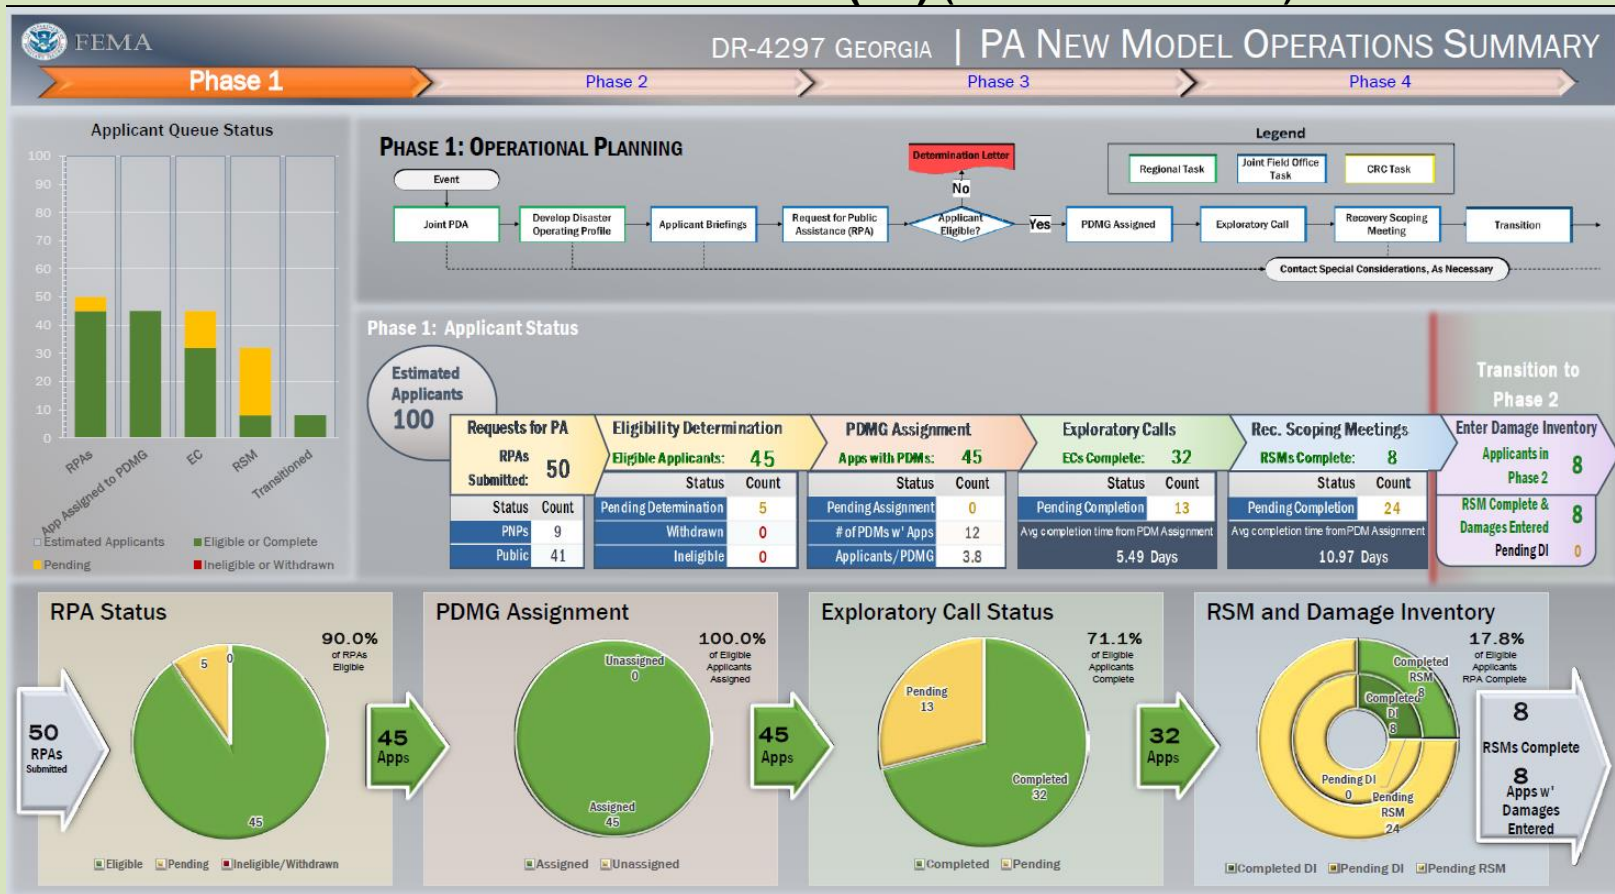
FEMA

DR-4297 GEORGIA | PA NEW MODEL OPERATIONS SUMMARY

Phase 1 Phase 2 Phase 3 Phase 4

Applicant Queue Status

100
90
80
70
60
50
40
30
20
10
0

RPAs
App Assigned to PDMG
EC
RSM
Transitioned

Estimated Applicants
Eligible or Complete
Pending
Ineligible or Withdrawn

PHASE 1: OPERATIONAL PLANNING

Legend
Regional Task
Joint Field Office Task
CRC Task

Event
Joint PDA
Develop Disaster Operating Profile
Applicant Briefings
Request for Public Assistance (RPA)
Determination Letter
No
Applicant Eligible?
Yes
PDMG Assigned
Exploratory Call
Recovery Scoping Meeting
Transition
Contact Special Considerations, As Necessary

Phase 1: Applicant Status

Estimated Applicants 100

Transition to Phase 2

| Requests for PA | |
|---|---|
| RPAs Submitted: | 50 |
| Status | Count |
| PNPs | 9 |
| Public | 41 |

| Eligibility Determination | |
|---|---|
| Eligible Applicants: | 45 |
| Status | Count |
| Pending Determination | 5 |
| Withdrawn | 0 |
| Ineligible | 0 |

| PDMG Assignment | |
|---|---|
| Apps with PDMs: | 45 |
| Status | Count |
| Pending Assignment | 0 |
| # of PDMs w' Apps | 12 |
| Applicants/PDMG | 3.8 |

| Exploratory Calls | |
|---|---|
| ECs Complete: | 32 |
| Status | Count |
| Pending Completion | 13 |
| Avg completion time from PDM Assignment | |
| 5.49 Days | |

| Rec. Scoping Meetings | |
|---|---|
| RSMs Complete: | 8 |
| Status | Count |
| Pending Completion | 24 |
| Avg completion time from PDM Assignment | |
| 10.97 Days | |

| Enter Damage Inventory | |
|---|---|
| Applicants in Phase 2 | 8 |
| RSM Complete & Damages Entered | 8 |
| Pending DI | 0 |

RPA Status
50 RPAs Submitted
90.0% of RPAs Eligible
5 0 45
Eligible Pending Ineligible/Withdrawn

45 Apps

PDMG Assignment
100.0% of Eligible Applicants Assigned
Unassigned 0
Assigned 45
Assigned Unassigned

45 Apps

Exploratory Call Status
71.1% of Eligible Applicants Complete
Pending 13
Completed 32
Completed Pending

32 Apps

RSM and Damage Inventory
17.8% of Eligible Applicants RPA Complete
Completed RSM 8
Completed DI 8
Pending DI 0
Pending RSM 24
Completed DI Pending DI Pending RSM

8 RSMs Complete
8 Apps w' Damages Entered